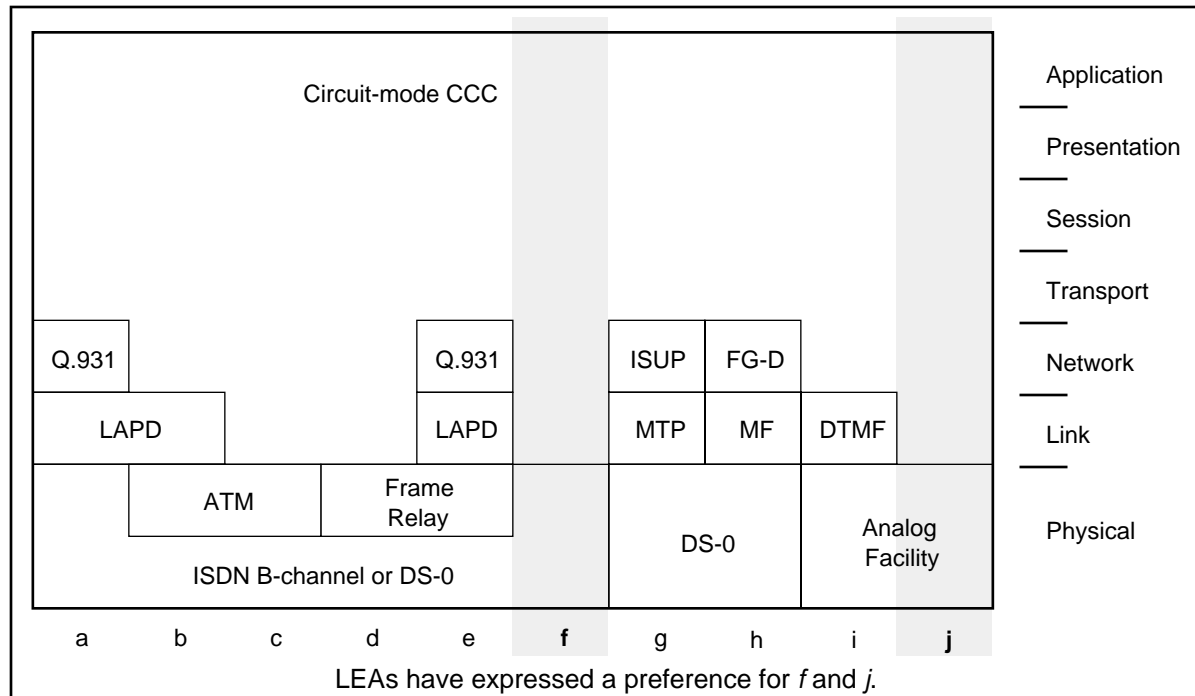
Circuit-mode CCC

Application

Presentation

Session

Transport

Q.931

Q.931

ISUP

FG-D

Network

LAPD

LAPD

MTP

MF

DTMF

Link

ATM

Frame Relay

DS-0

Analog Facility

Physical

ISDN B-channel or DS-0

a b c d e **f** g h i **j**

LEAs have expressed a preference for *f* and *j*.